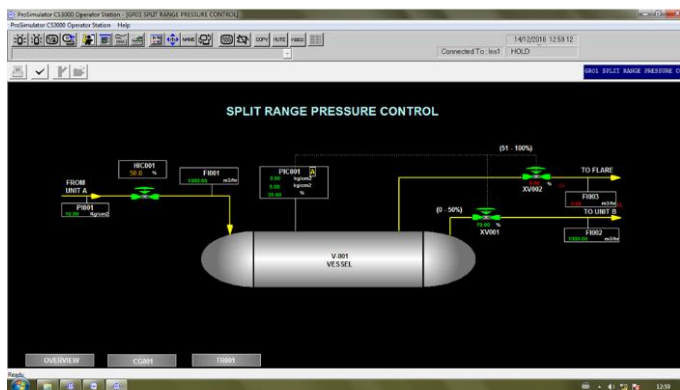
ProSimulator CS3000 Operator Station - [GR01 SPLIT RANGE PRESSURE CONTROL]
ProSimulator CS3000 Operator Station Help

COPY AUTO MAN

14/12/2016 12:59:12
Connected To : Ins1 HOLD

GR01 SPLIT RANGE PRESSURE C

SPLIT RANGE PRESSURE CONTROL

FROM UNIT A

HIC001
50.0 %

FI001
1000.00 m3/hr

PI001
10.00 Kg/cm2

PIC001 A
0.00 Kg/cm2
0.00 Kg/cm2
20.00 %

(51 - 100%)

XV002

TO FLARE

FI003
0.00 m3/hr

(0 - 50%)

XV001

TO UNIT B

FI002
1000.00 m3/hr

V-001
VESSEL

OVERVIEW
CG001
TR001

Ready

12:59